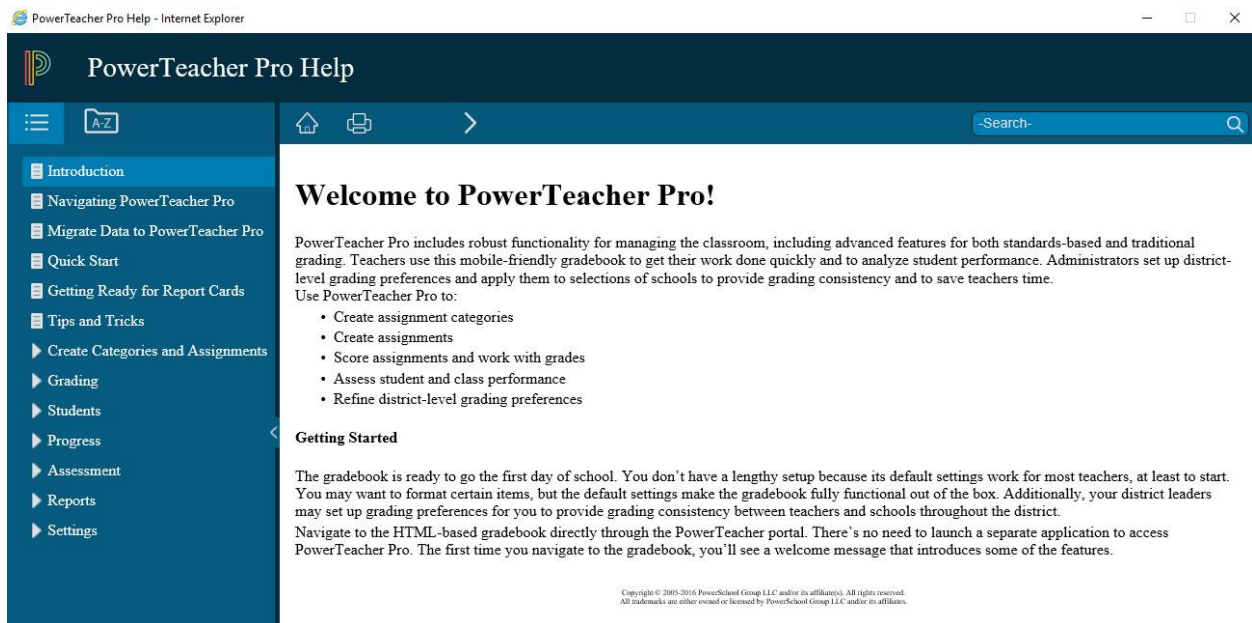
PowerTeacher Pro Help - Internet Explorer

PowerTeacher Pro Help

A-Z

-Search-

Introduction
Navigating PowerTeacher Pro
Migrate Data to PowerTeacher Pro
Quick Start
Getting Ready for Report Cards
Tips and Tricks
Create Categories and Assignments
Grading
Students
Progress
Assessment
Reports
Settings

Welcome to PowerTeacher Pro!

PowerTeacher Pro includes robust functionality for managing the classroom, including advanced features for both standards-based and traditional grading. Teachers use this mobile-friendly gradebook to get their work done quickly and to analyze student performance. Administrators set up district-level grading preferences and apply them to selections of schools to provide grading consistency and to save teachers time.
Use PowerTeacher Pro to:

- Create assignment categories
- Create assignments
- Score assignments and work with grades
- Assess student and class performance
- Refine district-level grading preferences

Getting Started

The gradebook is ready to go the first day of school. You don't have a lengthy setup because its default settings work for most teachers, at least to start. You may want to format certain items, but the default settings make the gradebook fully functional out of the box. Additionally, your district leaders may set up grading preferences for you to provide grading consistency between teachers and schools throughout the district.
Navigate to the HTML-based gradebook directly through the PowerTeacher portal. There's no need to launch a separate application to access PowerTeacher Pro. The first time you navigate to the gradebook, you'll see a welcome message that introduces some of the features.

Copyright © 2005-2016 PowerSchool Group LLC and/or its affiliate(s). All rights reserved.
All trademarks are either owned or licensed by PowerSchool Group LLC and/or its affiliates.